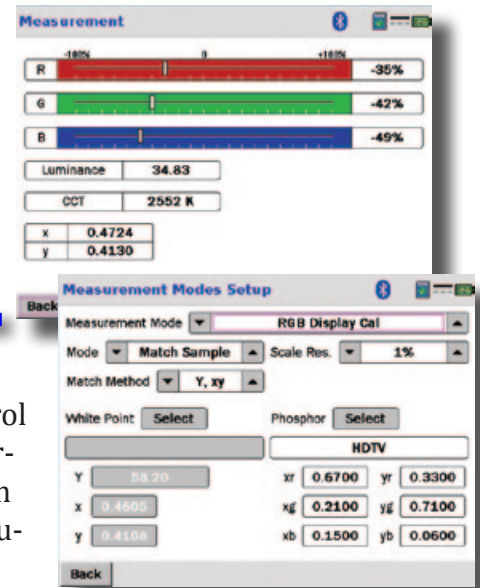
Measurement

-100% 0 +100%

R -35%

G -42%

B -49%

Luminance 34.83

CCT 2552 K

x 0.4724

y 0.4130

Back

Measurement Modes Setup

Measurement Mode RGB Display Cal

Mode Match Sample Scale Res. 1%

Match Method Y, xy

White Point Select

Phosphor Select

HDTV

Y 58.20

x 0.4605

y 0.4108

xr 0.6700 yr 0.3300

xg 0.2100 yg 0.7100

xb 0.1500 yb 0.0600

Back

vol

r-

n

u-